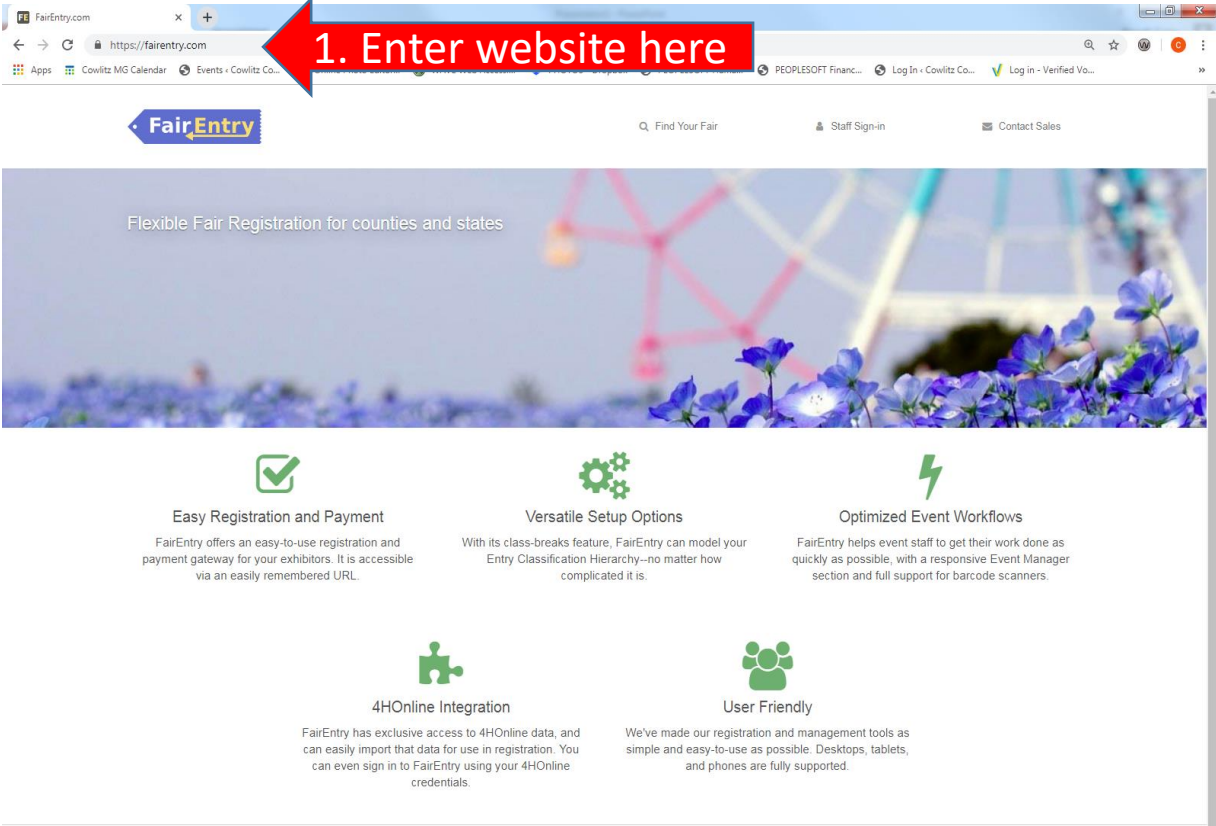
FE FairEntry.com × +

https://fairentry.com

1. Enter website here

Apps Cowlitz MG Calendar Events ‹ Cowlitz Co... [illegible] PEOPLESOFT Financ... Log In ‹ Cowlitz Co... Log in - Verified Vo...

FairEntry

Find Your Fair Staff Sign-in Contact Sales

Flexible Fair Registration for counties and states

Easy Registration and Payment

FairEntry offers an easy-to-use registration and payment gateway for your exhibitors. It is accessible via an easily remembered URL.

Versatile Setup Options

With its class-breaks feature, FairEntry can model your Entry Classification Hierarchy--no matter how complicated it is.

Optimized Event Workflows

FairEntry helps event staff to get their work done as quickly as possible, with a responsive Event Manager section and full support for barcode scanners.

4HOnline Integration

FairEntry has exclusive access to 4HOnline data, and can easily import that data for use in registration. You can even sign in to FairEntry using your 4HOnline credentials.

User Friendly

We've made our registration and management tools as simple and easy-to-use as possible. Desktops, tablets, and phones are fully supported.